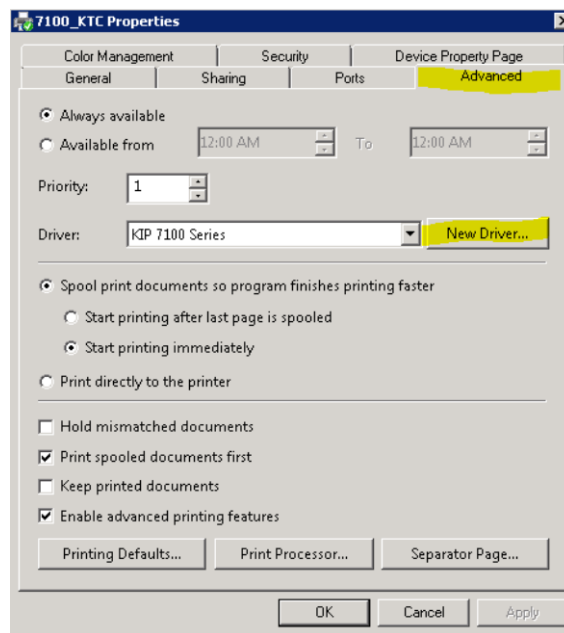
7100_KTC Properties

Color Management | Security | Device Property Page
General | Sharing | Ports | Advanced

Always available
Available from 12:00 AM To 12:00 AM

Priority: 1

Driver: KIP 7100 Series New Driver...

Spool print documents so program finishes printing faster
Start printing after last page is spooled
Start printing immediately

Print directly to the printer

Hold mismatched documents
Print spooled documents first
Keep printed documents
Enable advanced printing features

Printing Defaults... Print Processor... Separator Page...

OK Cancel Apply